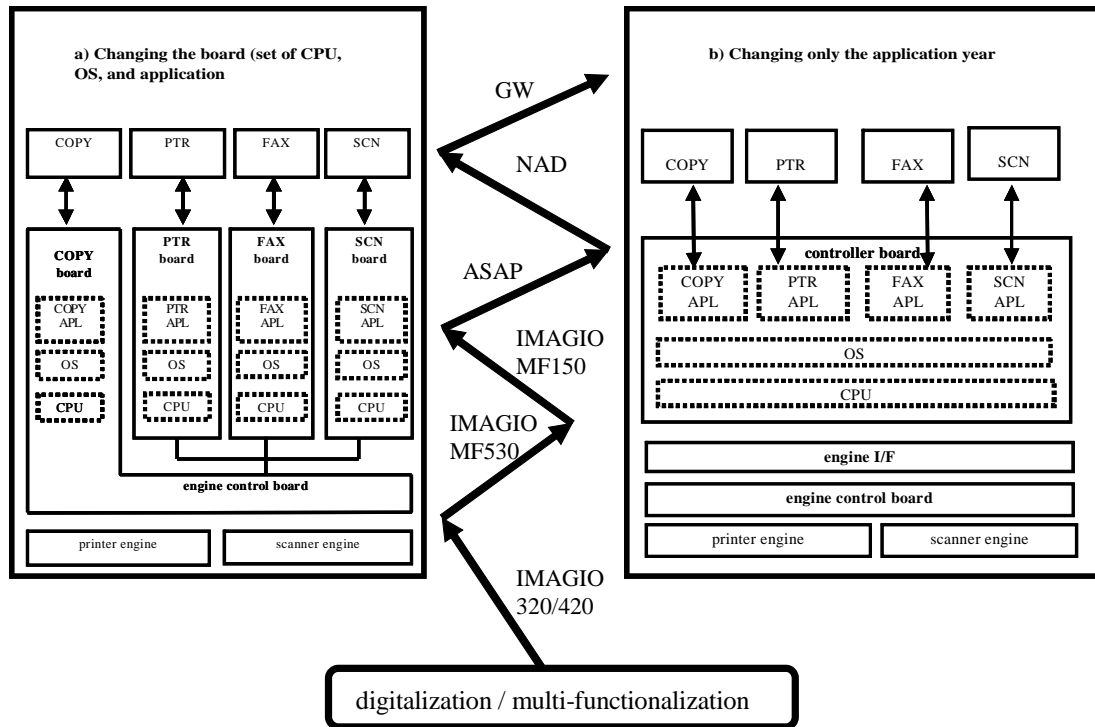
a) Changing the board (set of CPU, OS, and application

COPY

PTR

FAX

SCN

COPY board

COPY APL

OS

CPU

PTR board

PTR APL

OS

CPU

FAX board

FAX APL

OS

CPU

SCN board

SCN APL

OS

CPU

engine control board

printer engine

scanner engine

GW

NAD

ASAP

IMAGIO MF150

IMAGIO MF530

IMAGIO 320/420

b) Changing only the application year

COPY

PTR

FAX

SCN

controller board

COPY APL

PTR APL

FAX APL

SCN APL

OS

CPU

engine I/F

engine control board

printer engine

scanner engine

digitalization / multi-functionalization